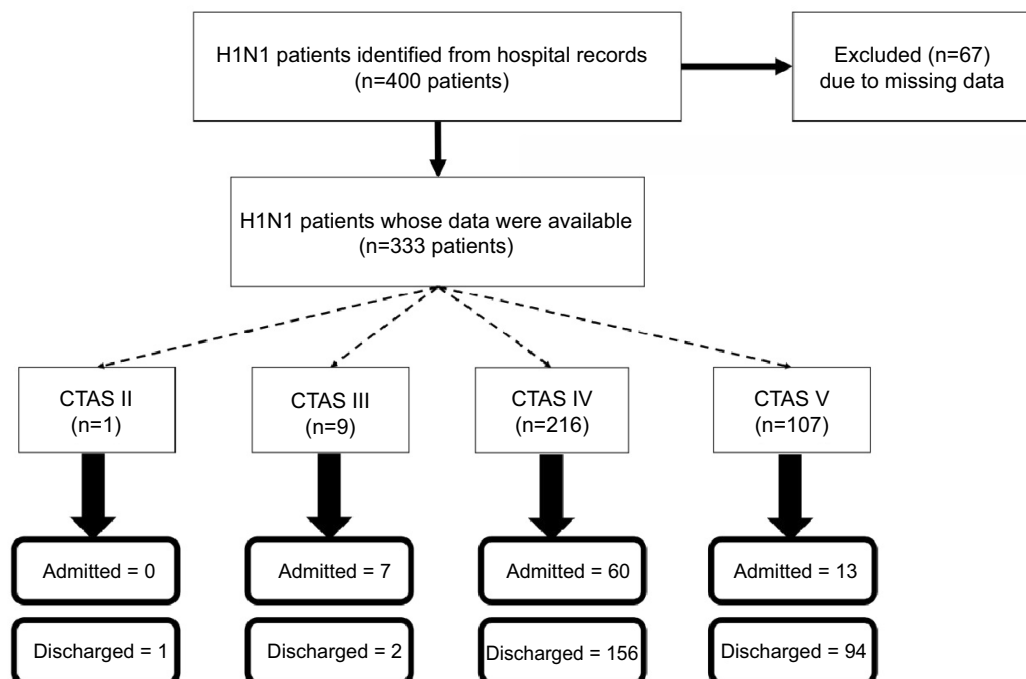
H1N1 patients identified from hospital records (n=400 patients)

Excluded (n=67) due to missing data

H1N1 patients whose data were available (n=333 patients)

CTAS II (n=1)

CTAS III (n=9)

CTAS IV (n=216)

CTAS V (n=107)

Admitted = 0

Admitted = 7

Admitted = 60

Admitted = 13

Discharged = 1

Discharged = 2

Discharged = 156

Discharged = 94